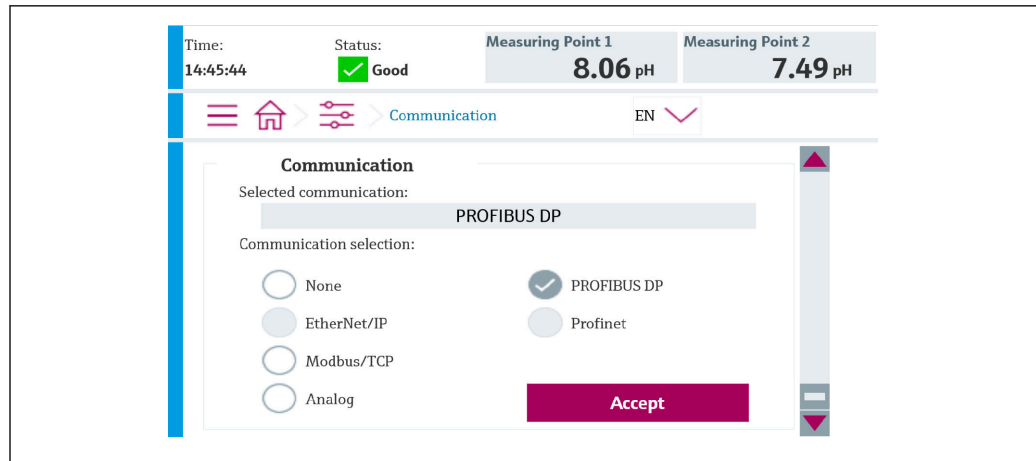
Time:
14:45:44

Status:
Good

Measuring Point 1
8.06 pH

Measuring Point 2
7.49 pH

Communication

EN

Communication

Selected communication:

PROFIBUS DP

Communication selection:

None

PROFIBUS DP

EtherNet/IP

Profinet

Modbus/TCP

Analog

Accept